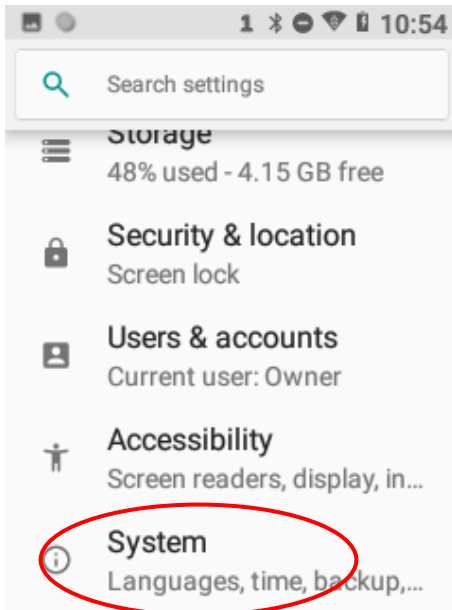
1 10:54

Search settings

Storage
48% used - 4.15 GB free

Security & location
Screen lock

Users & accounts
Current user: Owner

Accessibility
Screen readers, display, in...

System
Languages, time, backup,...